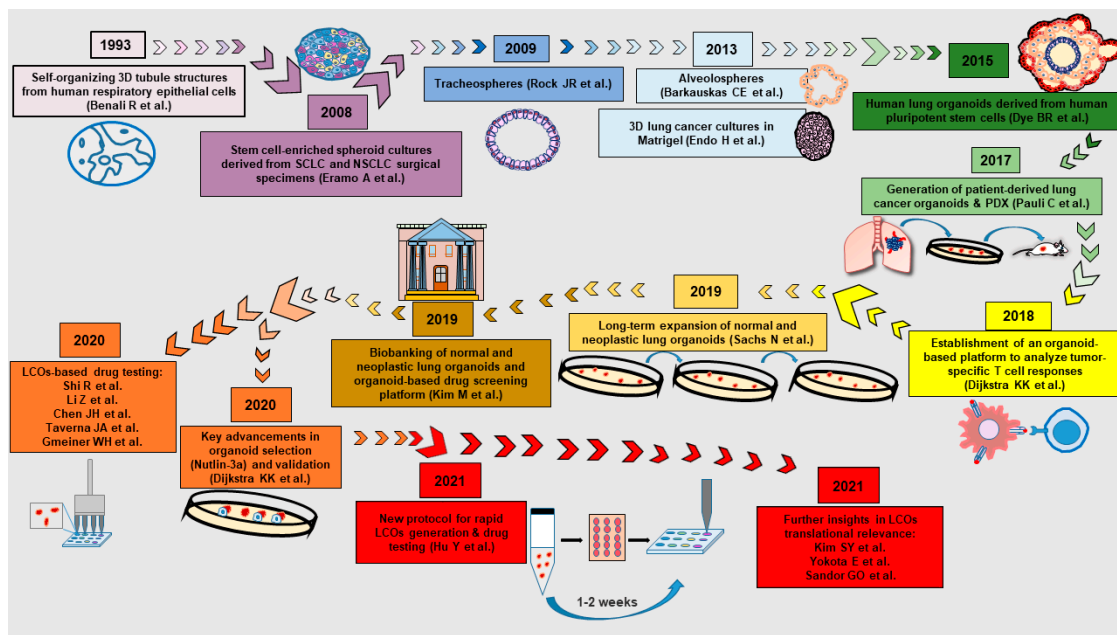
1993

Self-organizing 3D tubule structures from human respiratory epithelial cells (Benali R et al.)

2008

Stem cell-enriched spheroid cultures derived from SCLC and NSCLC surgical specimens (Eramo A et al.)

2009

Tracheospheres (Rock JR et al.)

2013

Alveolospheres (Barkauskas CE et al.)

3D lung cancer cultures in Matrigel (Endo H et al.)

2015

Human lung organoids derived from human pluripotent stem cells (Dye BR et al.)

2017

Generation of patient-derived lung cancer organoids & PDX (Pauli C et al.)

2018

Establishment of an organoid-based platform to analyze tumor-specific T cell responses (Dijkstra KK et al.)

2019

Long-term expansion of normal and neoplastic lung organoids (Sachs N et al.)

2019

Biobanking of normal and neoplastic lung organoids and organoid-based drug screening platform (Kim M et al.)

2020

LCOs-based drug testing:
Shi R et al.
Li Z et al.
Chen JH et al.
Taverna JA et al.
Gmeiner WH et al.

2020

Key advancements in organoid selection (Nutlin-3a) and validation (Dijkstra KK et al.)

2021

New protocol for rapid LCOs generation & drug testing (Hu Y et al.)

1-2 weeks

2021

Further insights in LCOs translational relevance:
Kim SY et al.
Yokota E et al.
Sandor GO et al.